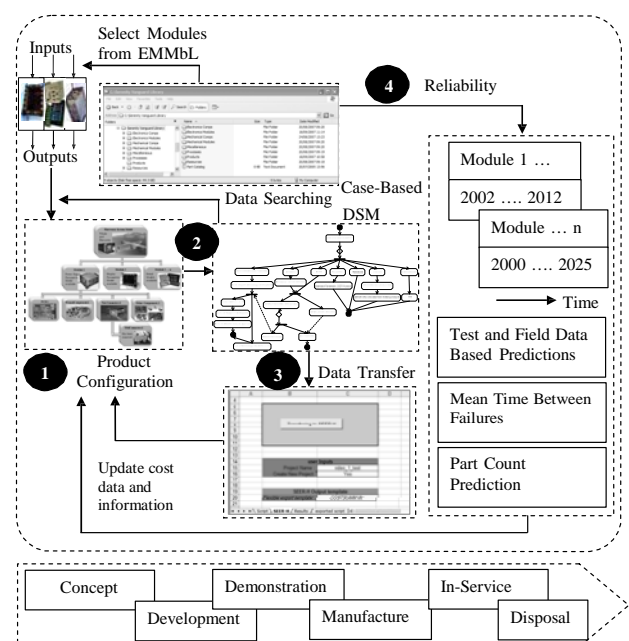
Select Modules from EMMbL

Inputs

Outputs

4 Reliability

Data Searching

Case-Based DSM

2

Module 1 …

2002 …. 2012

Module … n

2000 …. 2025

Time

Test and Field Data Based Predictions

Mean Time Between Failures

Part Count Prediction

1 Product Configuration

3 Data Transfer

Update cost data and information

Concept

Development

Demonstration

Manufacture

In-Service

Disposal